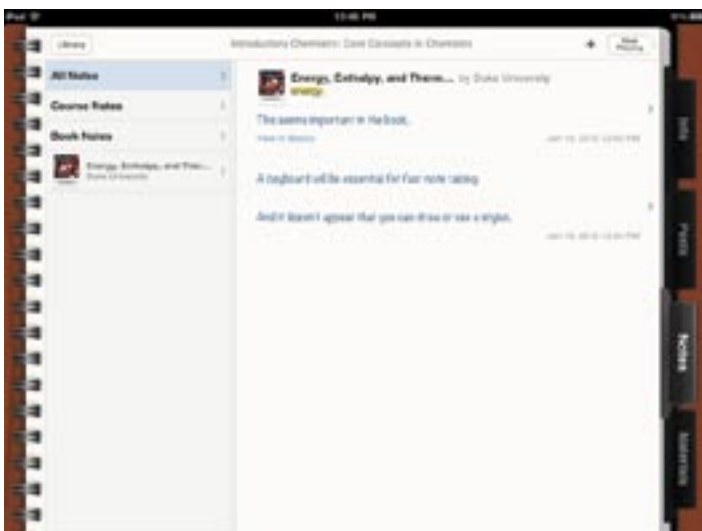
iPad

12:46 PM

Library

Introductory Chemistry: Core Concepts in Chemistry

+

New Posting

All Notes

Course Notes

Book Notes

Energy, Enthalpy, and Ther...
Duke University

Energy, Enthalpy, and Thermo... by Duke University

energy

This seems important in the book.

View in iBooks

Jan 19, 2012 12:40 PM

A keyboard will be essential for fast note taking.

And it doesn't appear that you can draw or see a region.

Jan 19, 2012 12:45 PM

Info

Posts

Notes

Materials